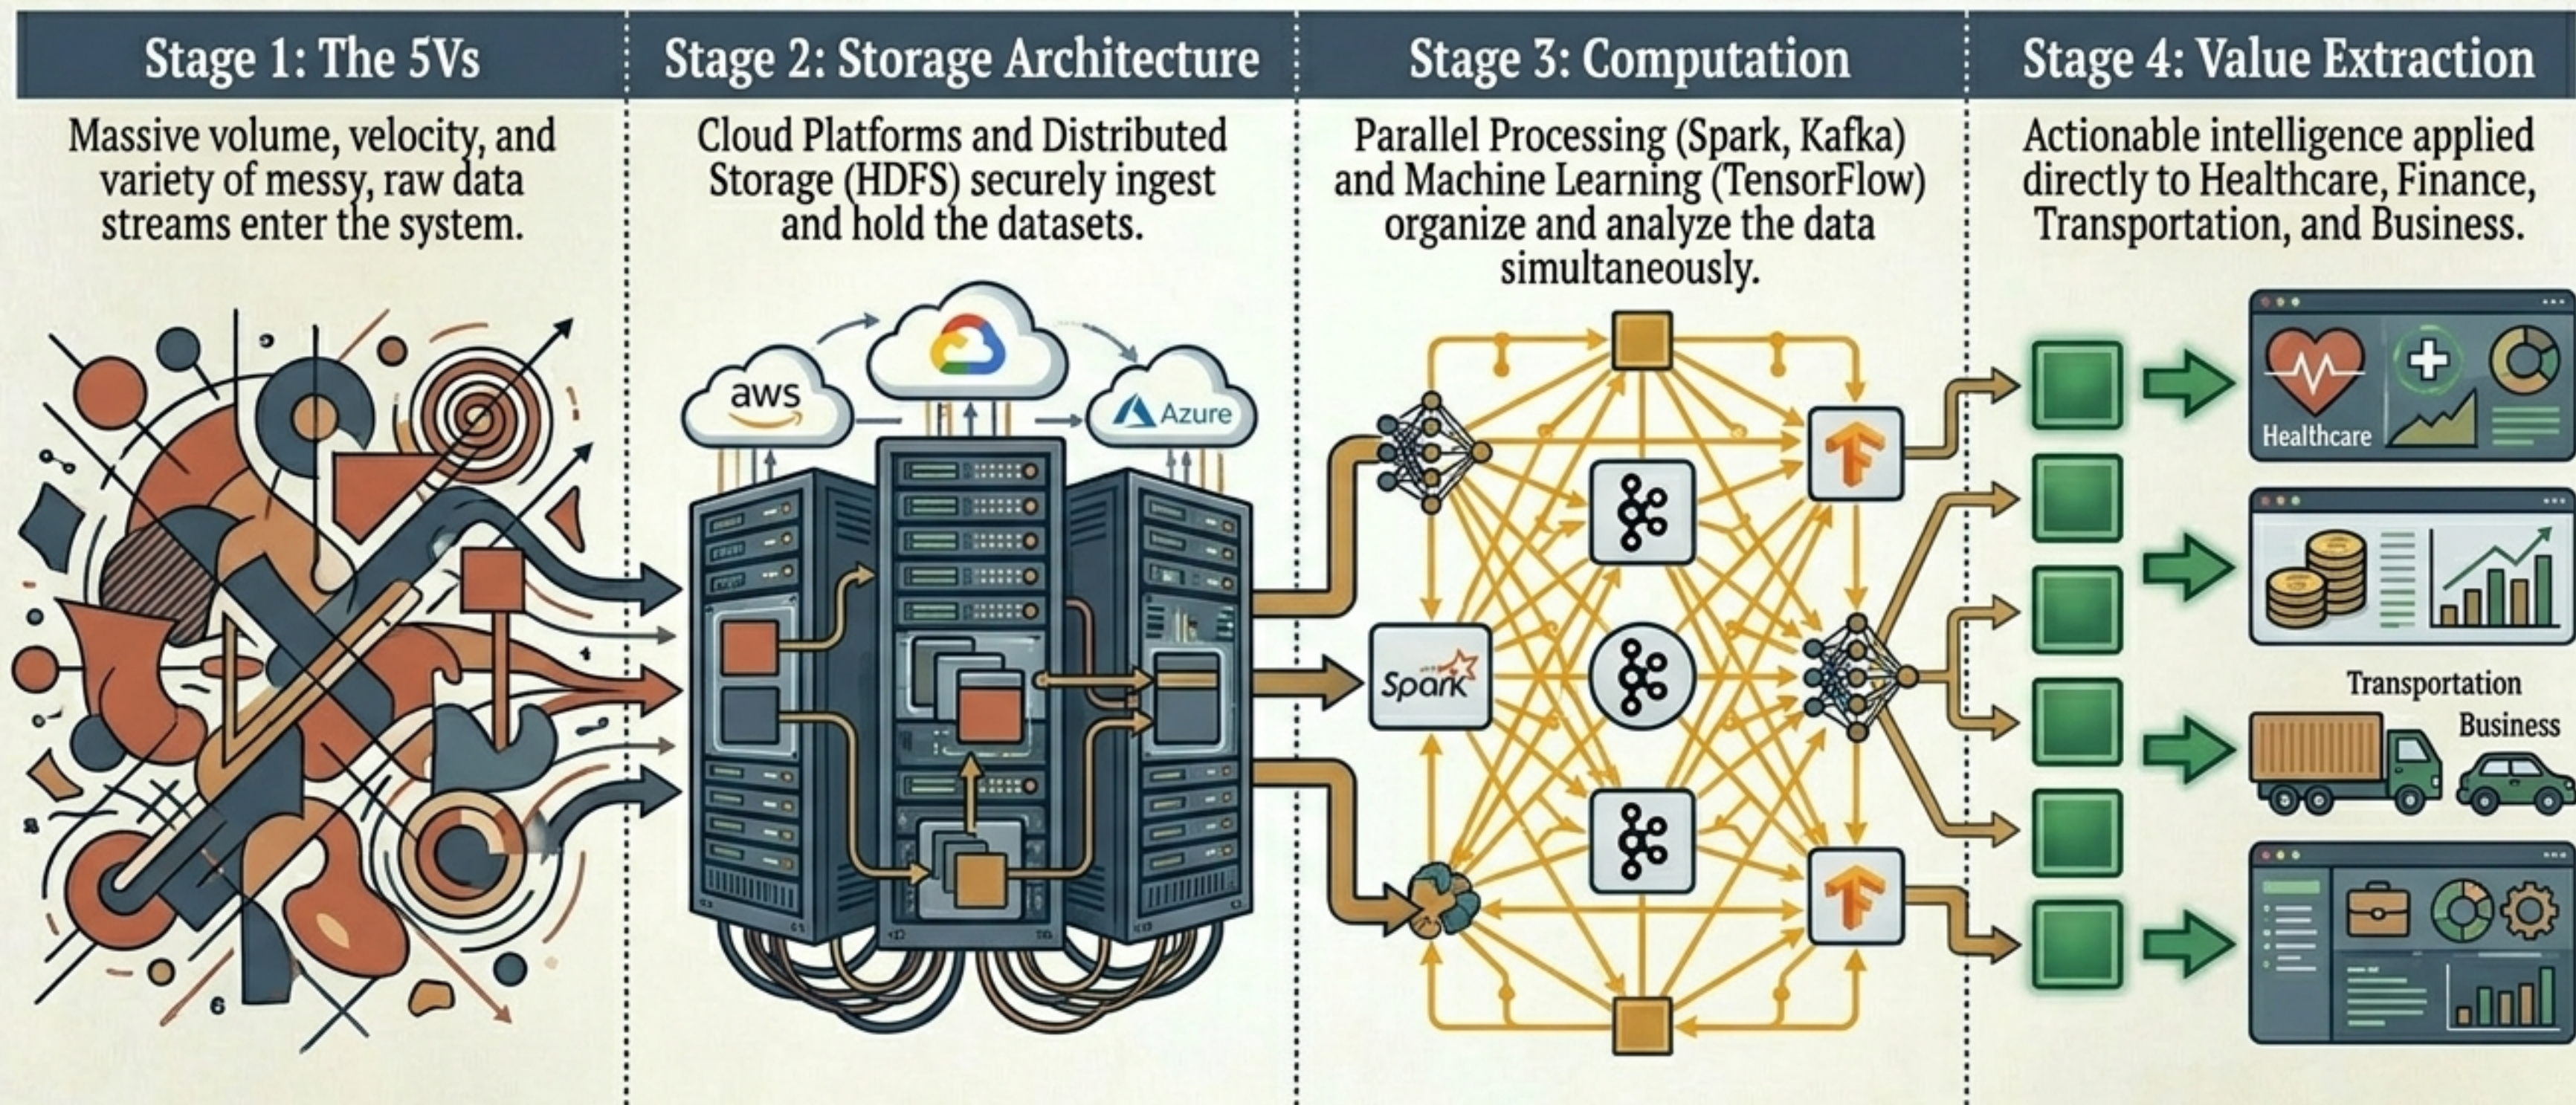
Stage 1: The 5Vs

Massive volume, velocity, and variety of messy, raw data streams enter the system.

Stage 2: Storage Architecture

Cloud Platforms and Distributed Storage (HDFS) securely ingest and hold the datasets.

aws

Azure

Stage 3: Computation

Parallel Processing (Spark, Kafka) and Machine Learning (TensorFlow) organize and analyze the data simultaneously.

Spark

Stage 4: Value Extraction

Actionable intelligence applied directly to Healthcare, Finance, Transportation, and Business.

Healthcare

Transportation

Business